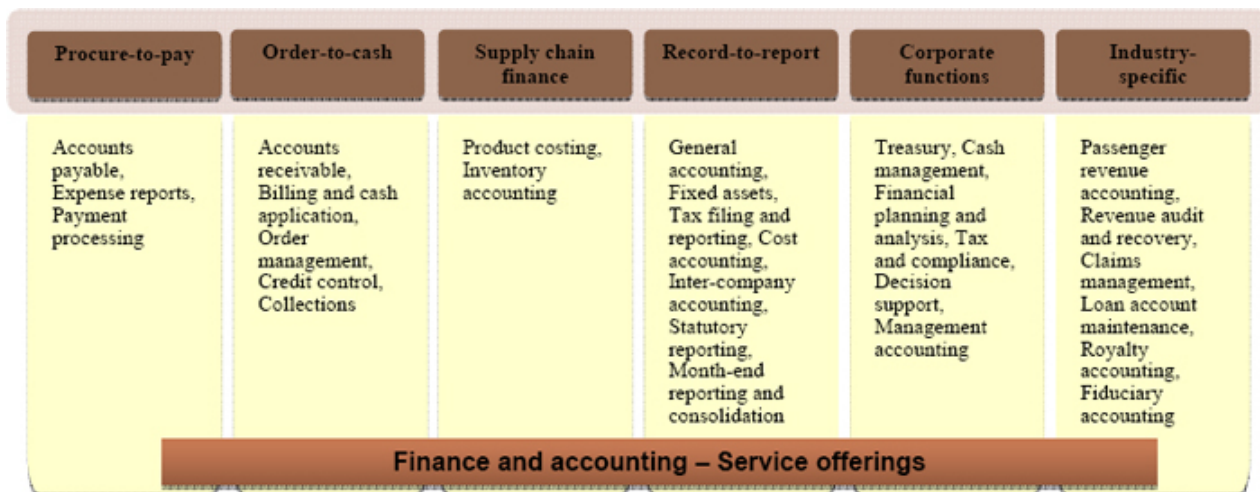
| Procure-to-pay | Order-to-cash | Supply chain finance | Record-to-report | Corporate functions | Industry-specific |
|---|---|---|---|---|---|
| Accounts payable, Expense reports, Payment processing | Accounts receivable, Billing and cash application, Order management, Credit control, Collections | Product costing, Inventory accounting | General accounting, Fixed assets, Tax filing and reporting, Cost accounting, Inter-company accounting, Statutory reporting, Month-end reporting and consolidation | Treasury, Cash management, Financial planning and analysis, Tax and compliance, Decision support, Management accounting | Passenger revenue accounting, Revenue audit and recovery, Claims management, Loan account maintenance, Royalty accounting, Fiduciary accounting |

Finance and accounting – Service offerings